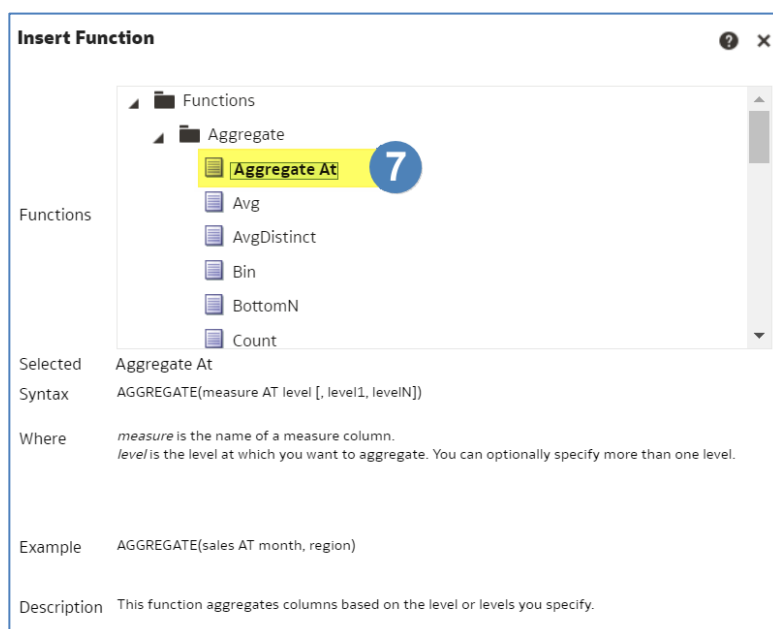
Insert Function

Functions

Functions
Aggregate
Aggregate At
7
Avg
AvgDistinct
Bin
BottomN
Count

Selected Aggregate At

Syntax AGGREGATE(measure AT level [, level1, levelN])

Where *measure* is the name of a measure column.
*level* is the level at which you want to aggregate. You can optionally specify more than one level.

Example AGGREGATE(sales AT month, region)

Description This function aggregates columns based on the level or levels you specify.